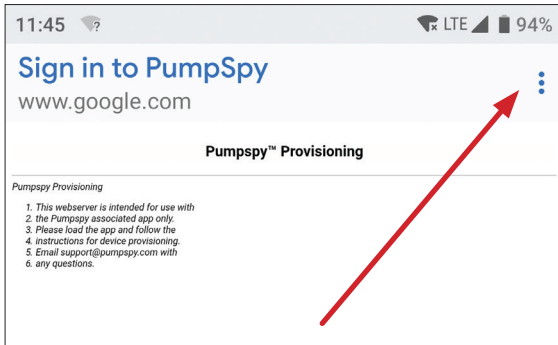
11:45 LTE 94%

Sign in to PumpSpy
www.google.com

Pumpspy™ Provisioning

Pumpspy Provisioning

1. This webserver is intended for use with
2. the Pumpspy associated app only.
3. Please load the app and follow the
4. instructions for device provisioning.
5. Email support@pumpspy.com with
6. any questions.